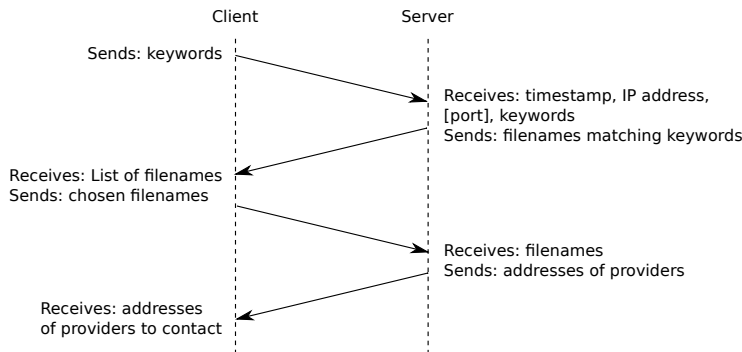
Client

Server

Sends: keywords

Receives: timestamp, IP address, [port], keywords
Sends: filenames matching keywords

Receives: List of filenames
Sends: chosen filenames

Receives: filenames
Sends: addresses of providers

Receives: addresses of providers to contact